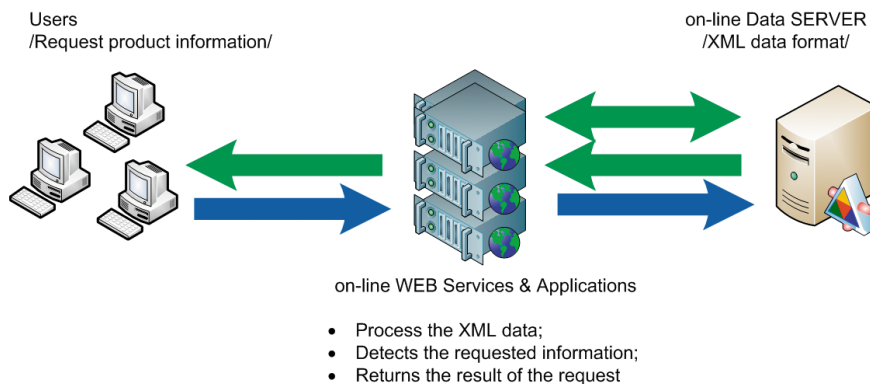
Users
/Request product information/

on-line Data SERVER
/XML data format/

on-line WEB Services & Applications

- Process the XML data;
- Detects the requested information;
- Returns the result of the request